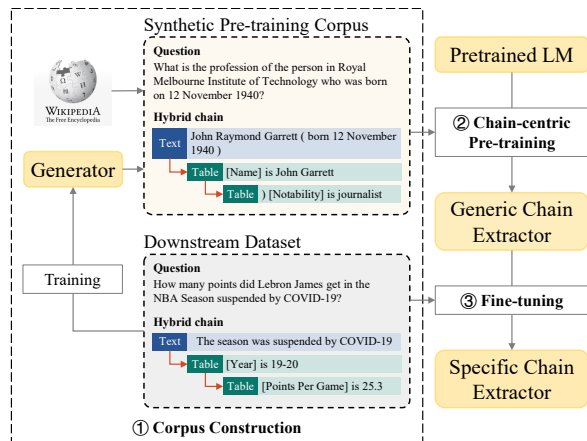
Synthetic Pre-training Corpus

WIKIPEDIA
The Free Encyclopedia

Question
What is the profession of the person in Royal Melbourne Institute of Technology who was born on 12 November 1940?

Hybrid chain

Text John Raymond Garrett ( born 12 November 1940 )

Table [Name] is John Garrett

Table ) [Notability] is journalist

Generator

Pretrained LM

② Chain-centric Pre-training

Generic Chain Extractor

Downstream Dataset

Training

Question
How many points did Lebron James get in the NBA Season suspended by COVID-19?

Hybrid chain

Text The season was suspended by COVID-19

Table [Year] is 19-20

Table [Points Per Game] is 25.3

③ Fine-tuning

Specific Chain Extractor

① Corpus Construction